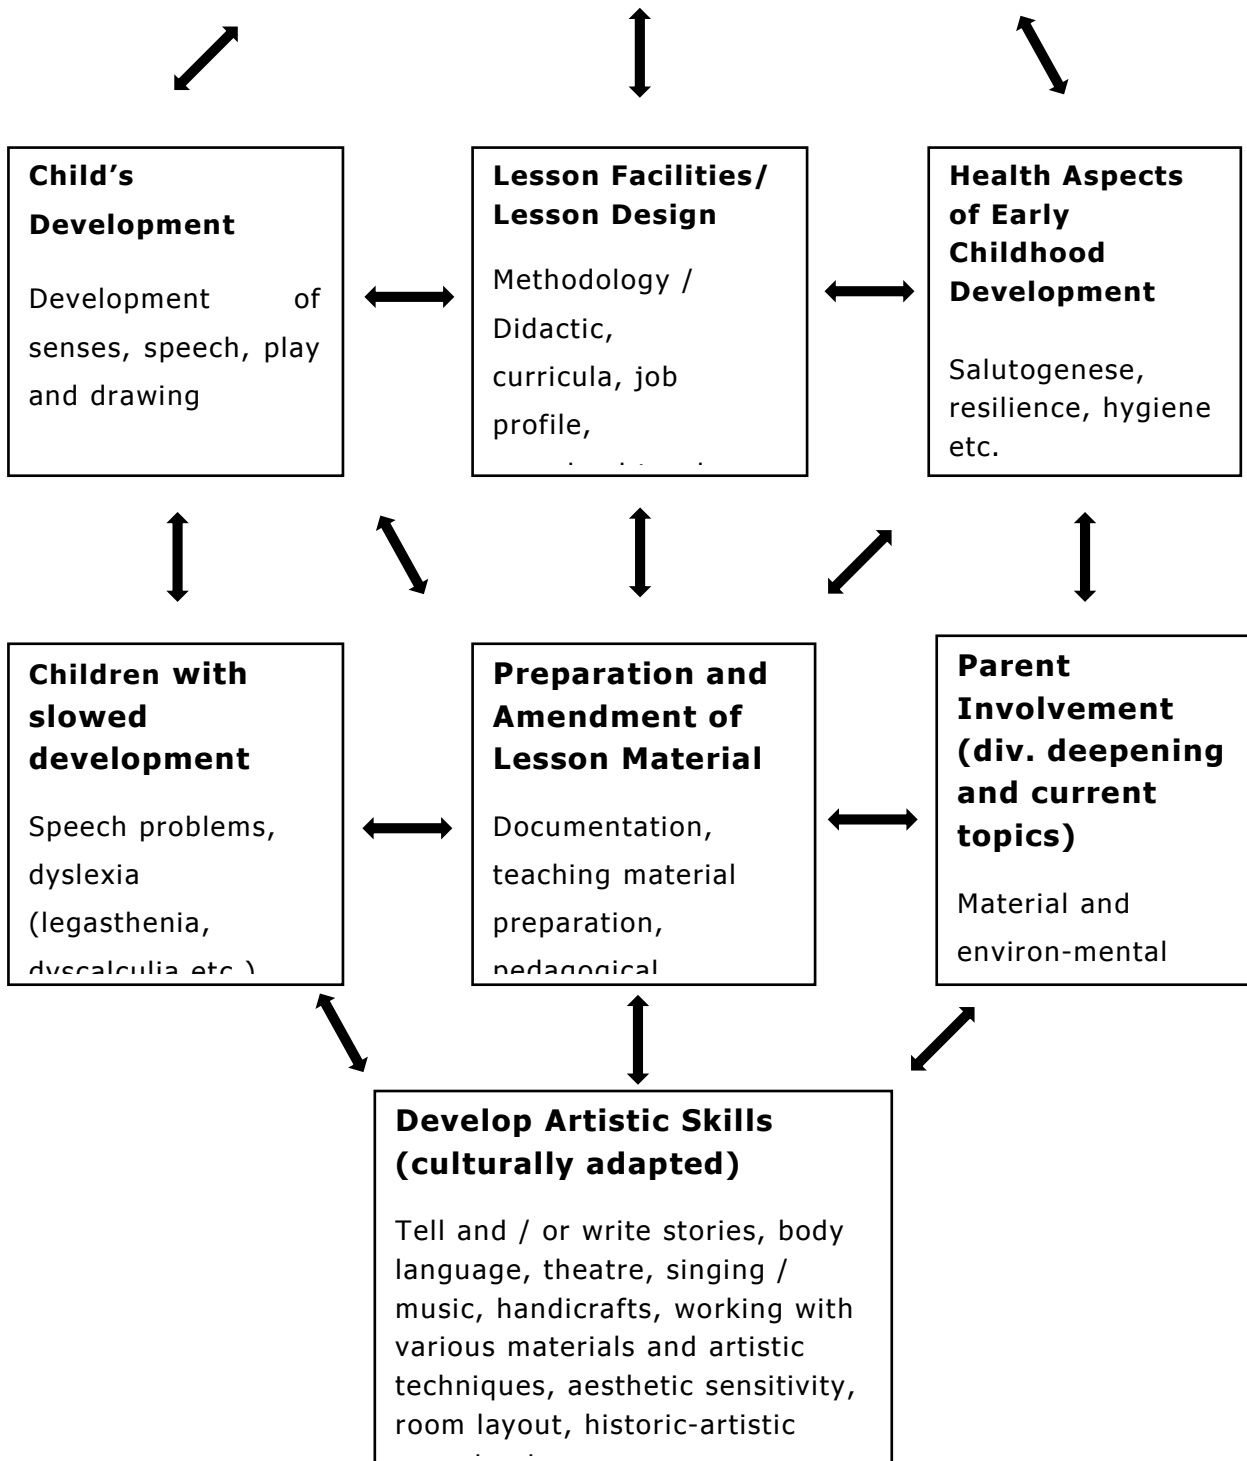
**Child's Development**

Development of senses, speech, play and drawing

**Lesson Facilities/ Lesson Design**

Methodology / Didactic, curricula, job profile, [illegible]

**Health Aspects of Early Childhood Development**

Salutogenese, resilience, hygiene etc.

**Children with slowed development**

Speech problems, dyslexia (legasthenia, dyscalculia etc.)

**Preparation and Amendment of Lesson Material**

Documentation, teaching material preparation, pedagogical

**Parent Involvement (div. deepening and current topics)**

Material and environ-mental

**Develop Artistic Skills (culturally adapted)**

Tell and / or write stories, body language, theatre, singing / music, handicrafts, working with various materials and artistic techniques, aesthetic sensitivity, room layout, historic-artistic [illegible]